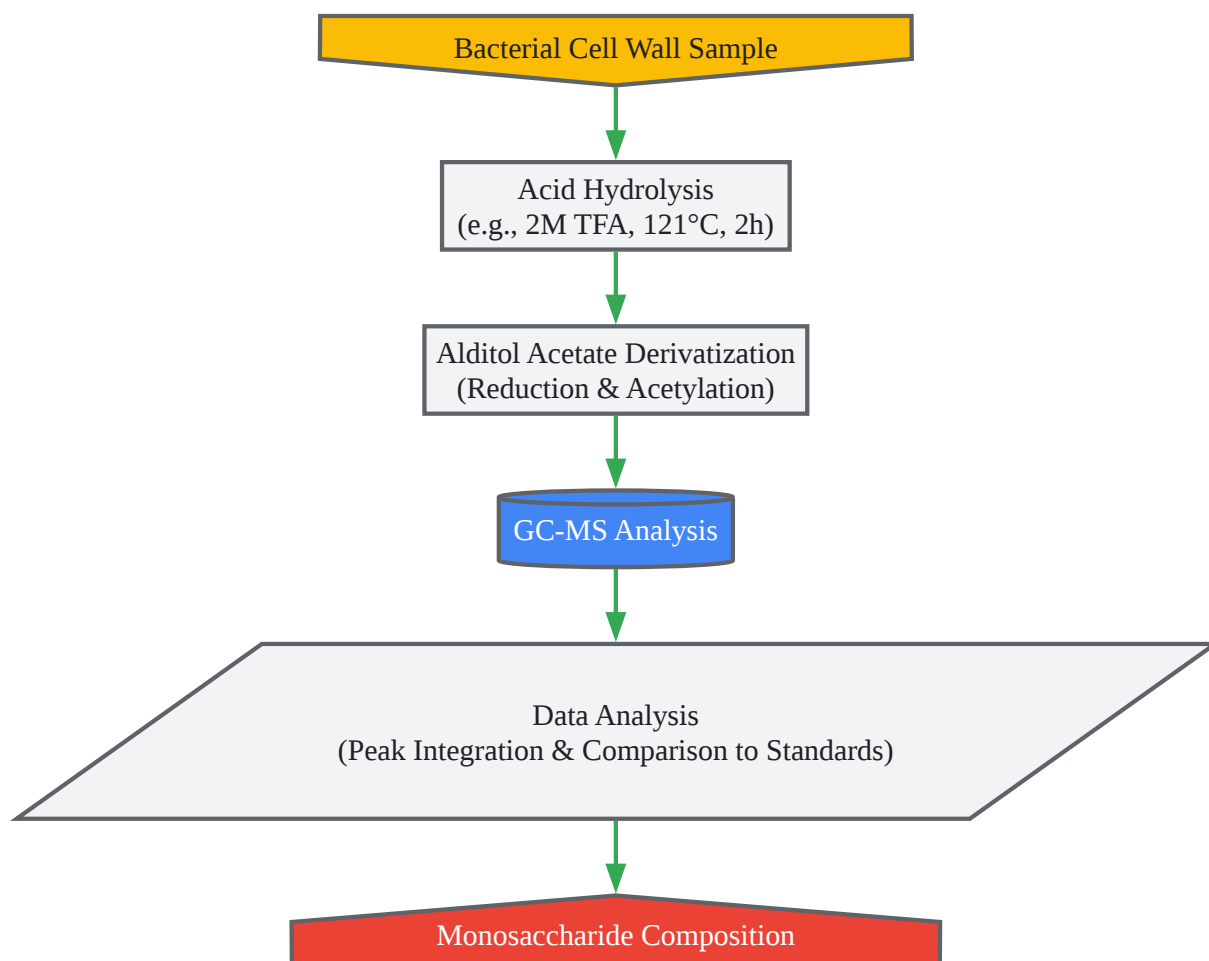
Bacterial Cell Wall Sample

Acid Hydrolysis
(e.g., 2M TFA, 121°C, 2h)

Alditol Acetate Derivatization
(Reduction & Acetylation)

GC-MS Analysis

Data Analysis
(Peak Integration & Comparison to Standards)

Monosaccharide Composition